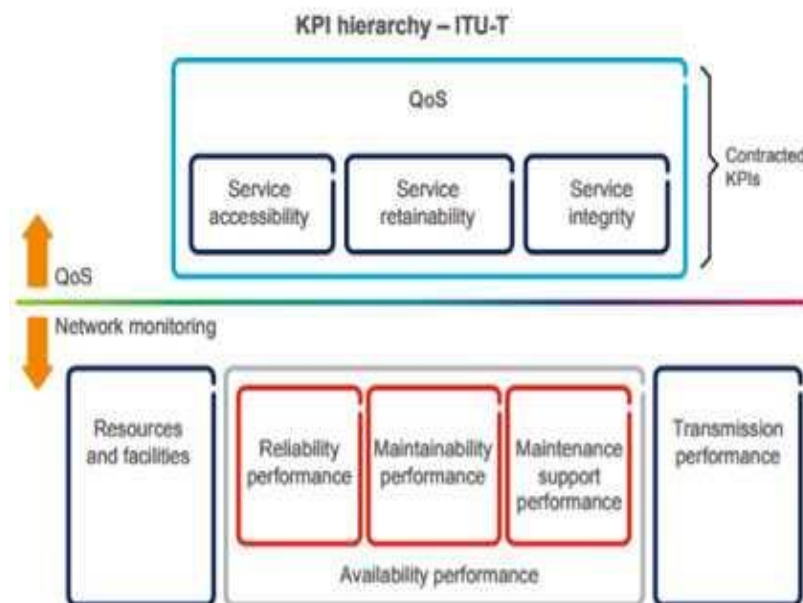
KPI hierarchy – ITU-T

QoS

Service accessibility

Service retainability

Service integrity

Contracted KPIs

QoS

Network monitoring

Resources and facilities

Reliability performance

Maintainability performance

Maintenance support performance

Availability performance

Transmission performance